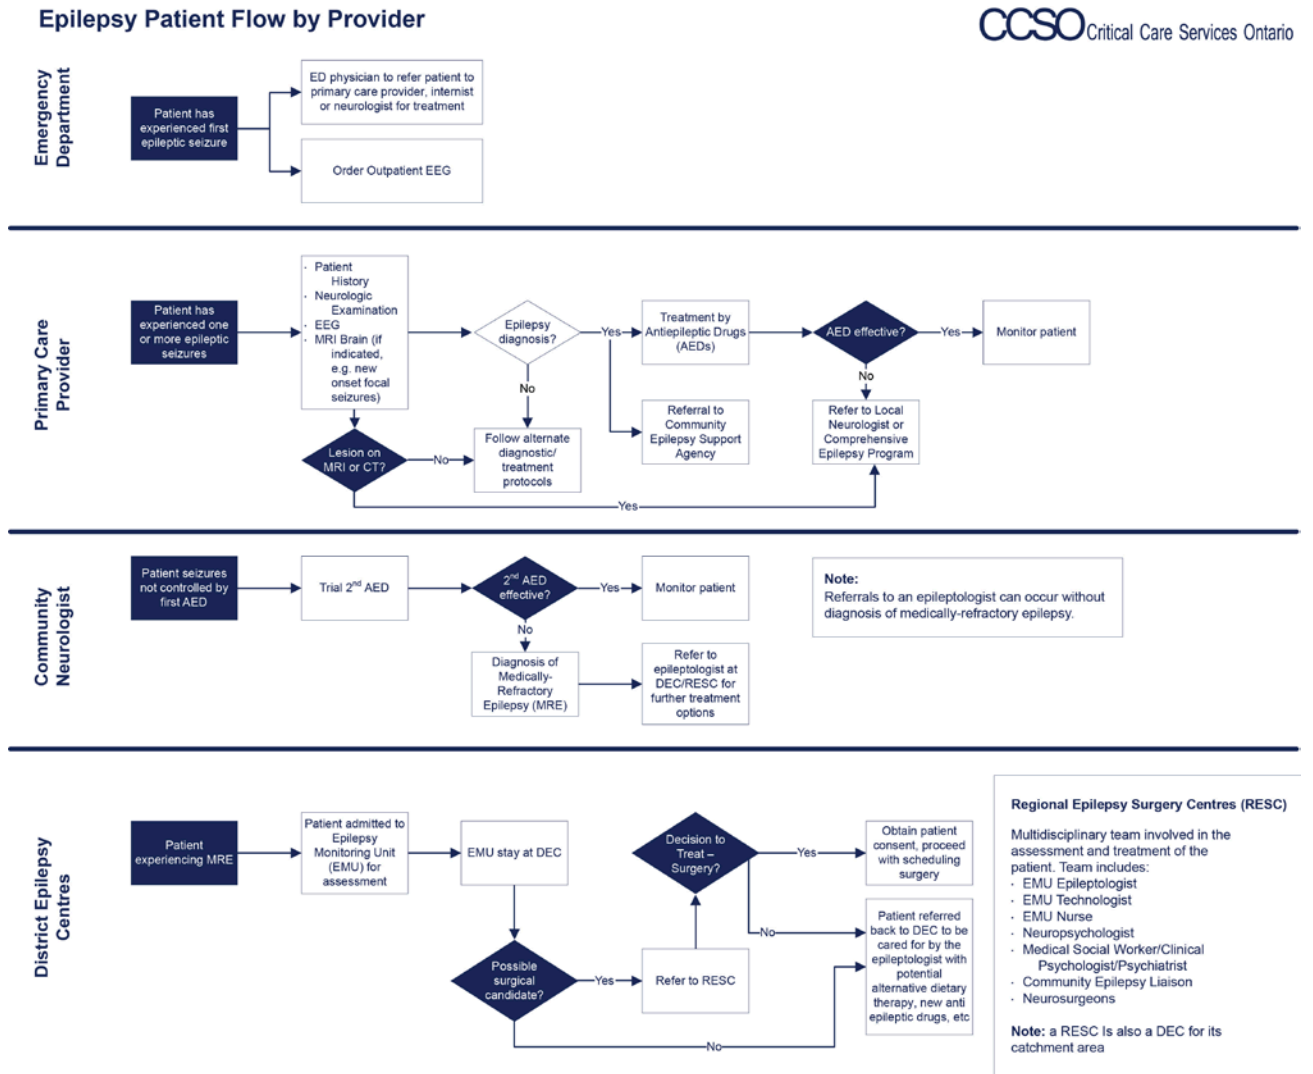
Epilepsy Patient Flow by Provider

CCSO Critical Care Services Ontario

Emergency Department

Patient has experienced first epileptic seizure

ED physician to refer patient to primary care provider, internist or neurologist for treatment

Order Outpatient EEG

Primary Care Provider

Patient has experienced one or more epileptic seizures

- Patient History
- Neurologic Examination
- EEG
- MRI Brain (if indicated, e.g. new onset focal seizures)

Epilepsy diagnosis?

Yes

Treatment by Antiepileptic Drugs (AEDs)

AED effective?

Yes

Monitor patient

No

Refer to Local Neurologist or Comprehensive Epilepsy Program

Referral to Community Epilepsy Support Agency

No

Follow alternate diagnostic/ treatment protocols

Lesion on MRI or CT?

No

Yes

Community Neurologist

Patient seizures not controlled by first AED

Trial 2$^{nd}$ AED

2$^{nd}$ AED effective?

Yes

Monitor patient

No

Diagnosis of Medically-Refractory Epilepsy (MRE)

Refer to epileptologist at DEC/RESC for further treatment options

Note:
Referrals to an epileptologist can occur without diagnosis of medically-refractory epilepsy.

District Epilepsy Centres

Patient experiencing MRE

Patient admitted to Epilepsy Monitoring Unit (EMU) for assessment

EMU stay at DEC

Decision to Treat – Surgery?

Yes

Obtain patient consent, proceed with scheduling surgery

No

Patient referred back to DEC to be cared for by the epileptologist with potential alternative dietary therapy, new anti epileptic drugs, etc

Possible surgical candidate?

Yes

Refer to RESC

No

Regional Epilepsy Surgery Centres (RESC)

Multidisciplinary team involved in the assessment and treatment of the patient. Team includes:
- EMU Epileptologist
- EMU Technologist
- EMU Nurse
- Neuropsychologist
- Medical Social Worker/Clinical Psychologist/Psychiatrist
- Community Epilepsy Liaison
- Neurosurgeons

Note: a RESC is also a DEC for its catchment area